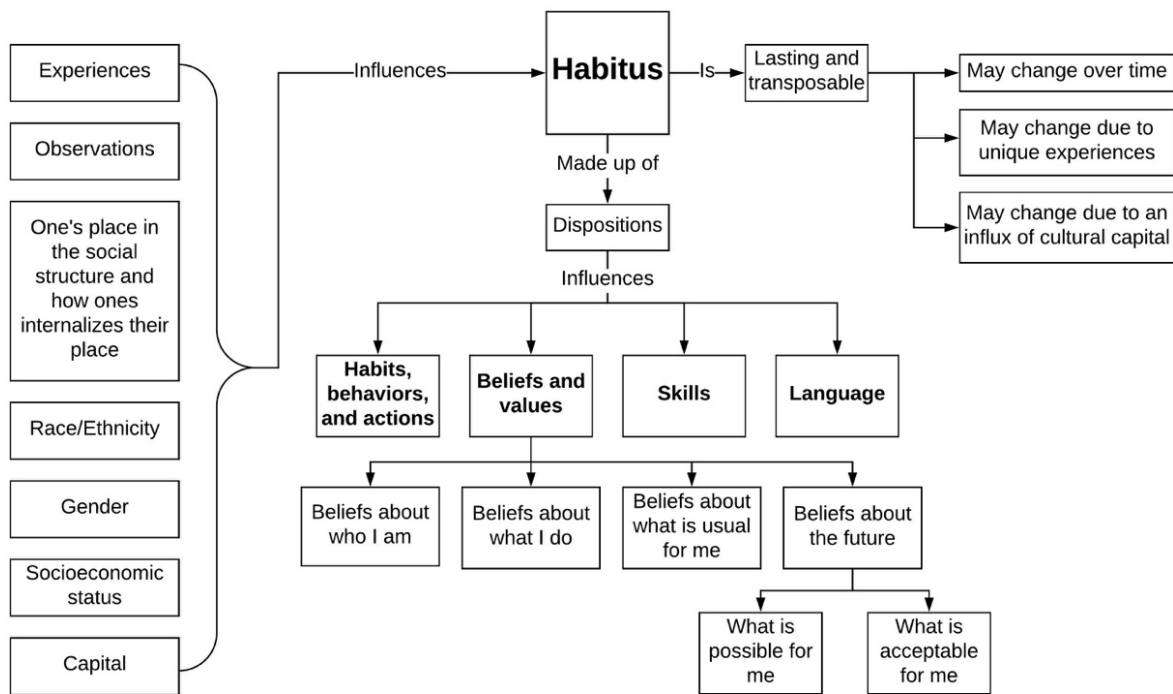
Experiences

Observations

One's place in the social structure and how ones internalizes their place

Race/Ethnicity

Gender

Socioeconomic status

Capital

Influences

Habitus

Is

Lasting and transposable

May change over time

May change due to unique experiences

May change due to an influx of cultural capital

Made up of

Dispositions

Influences

Habits, behaviors, and actions

Beliefs and values

Skills

Language

Beliefs about who I am

Beliefs about what I do

Beliefs about what is usual for me

Beliefs about the future

What is possible for me

What is acceptable for me